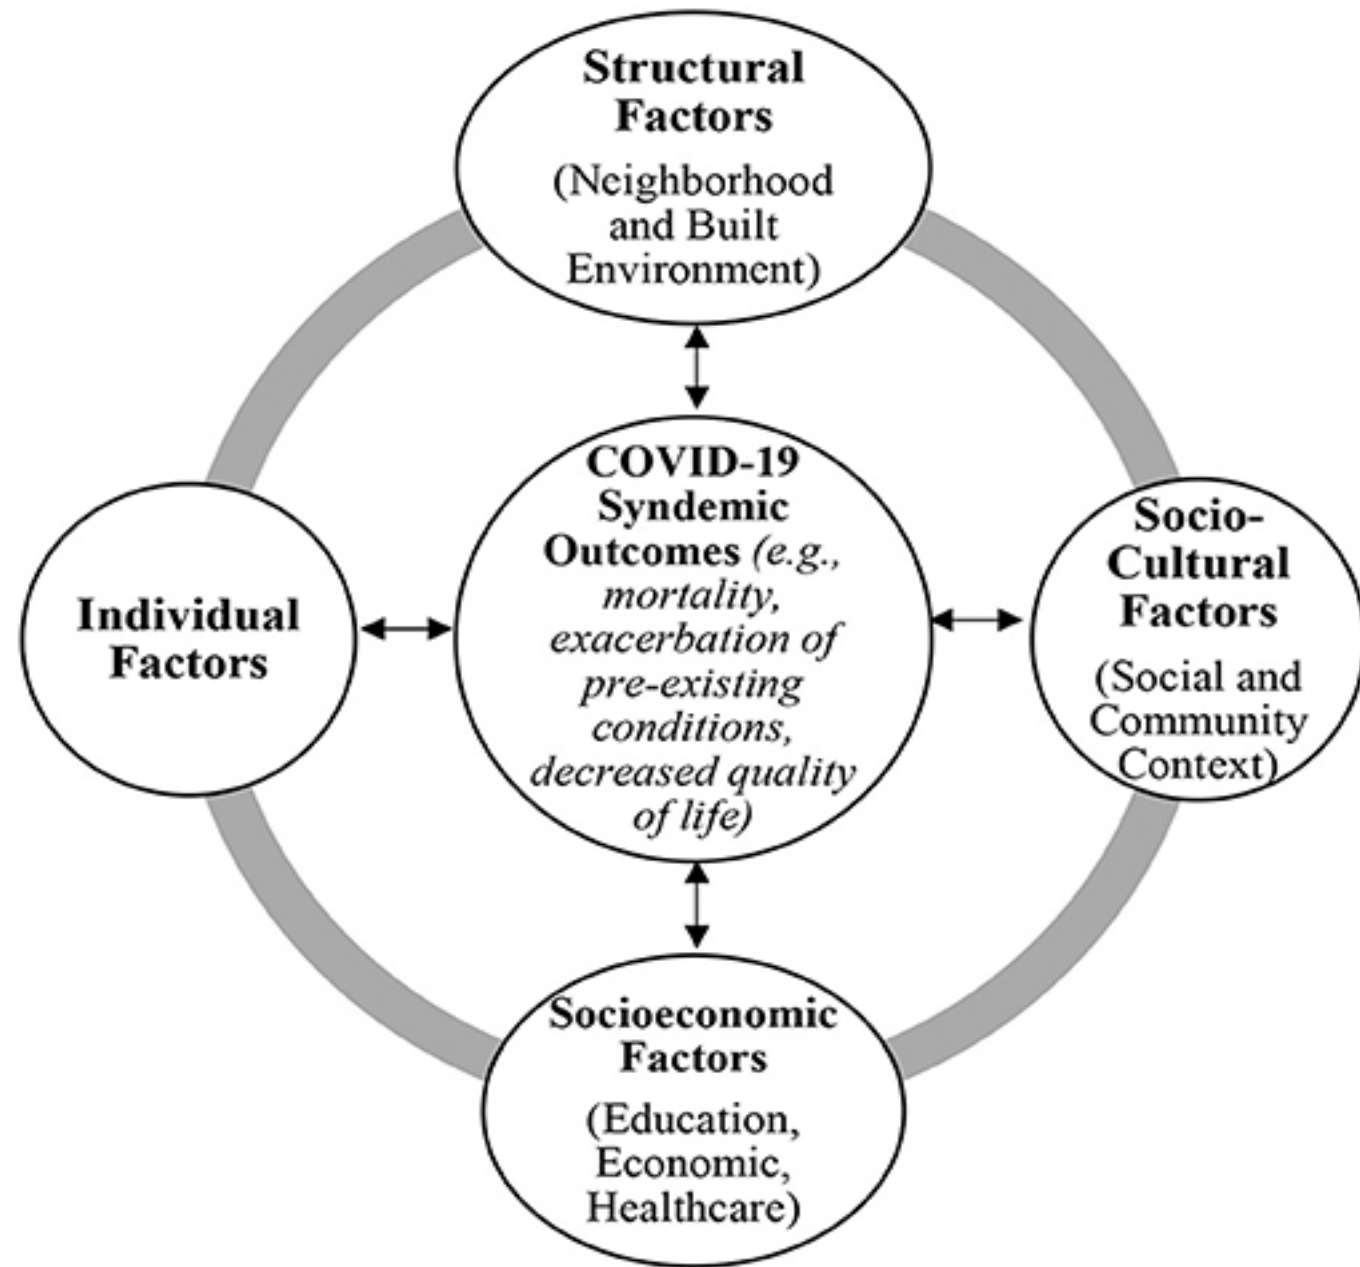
Structural Factors
(Neighborhood and Built Environment)

Individual Factors

COVID-19 Syndemic Outcomes *(e.g., mortality, exacerbation of pre-existing conditions, decreased quality of life)*

Socio-Cultural Factors
(Social and Community Context)

Socioeconomic Factors
(Education, Economic, Healthcare)